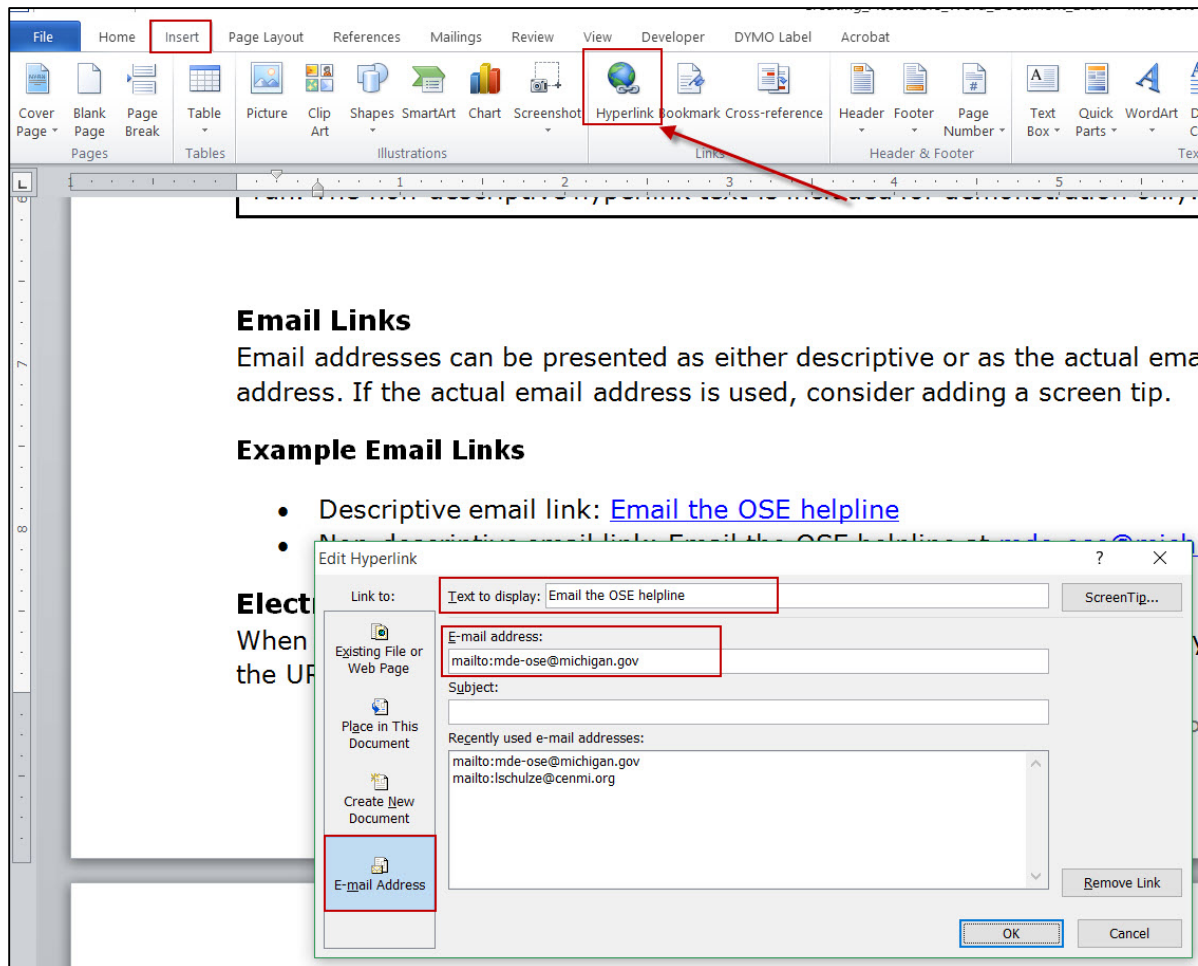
File Home Insert Page Layout References Mailings Review View Developer DYMO Label Acrobat

Cover Page Blank Page Page Break
Pages
Table
Tables
Picture Clip Art Shapes SmartArt Chart Screenshot
Illustrations
Hyperlink Bookmark Cross-reference
Links
Header Footer Page Number
Header & Footer
Text Box Quick Parts WordArt

Email Links

Email addresses can be presented as either descriptive or as the actual ema address. If the actual email address is used, consider adding a screen tip.

Example Email Links

• Descriptive email link: Email the OSE helpline
• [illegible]

Electr
When
the UR

Edit Hyperlink ? ×

Link to:
Existing File or Web Page
Place in This Document
Create New Document
E-mail Address

Text to display: Email the OSE helpline
ScreenTip...
E-mail address:
mailto:mde-ose@michigan.gov
Subject:
Recently used e-mail addresses:
mailto:mde-ose@michigan.gov
mailto:lschulze@cenmi.org
Remove Link
OK Cancel